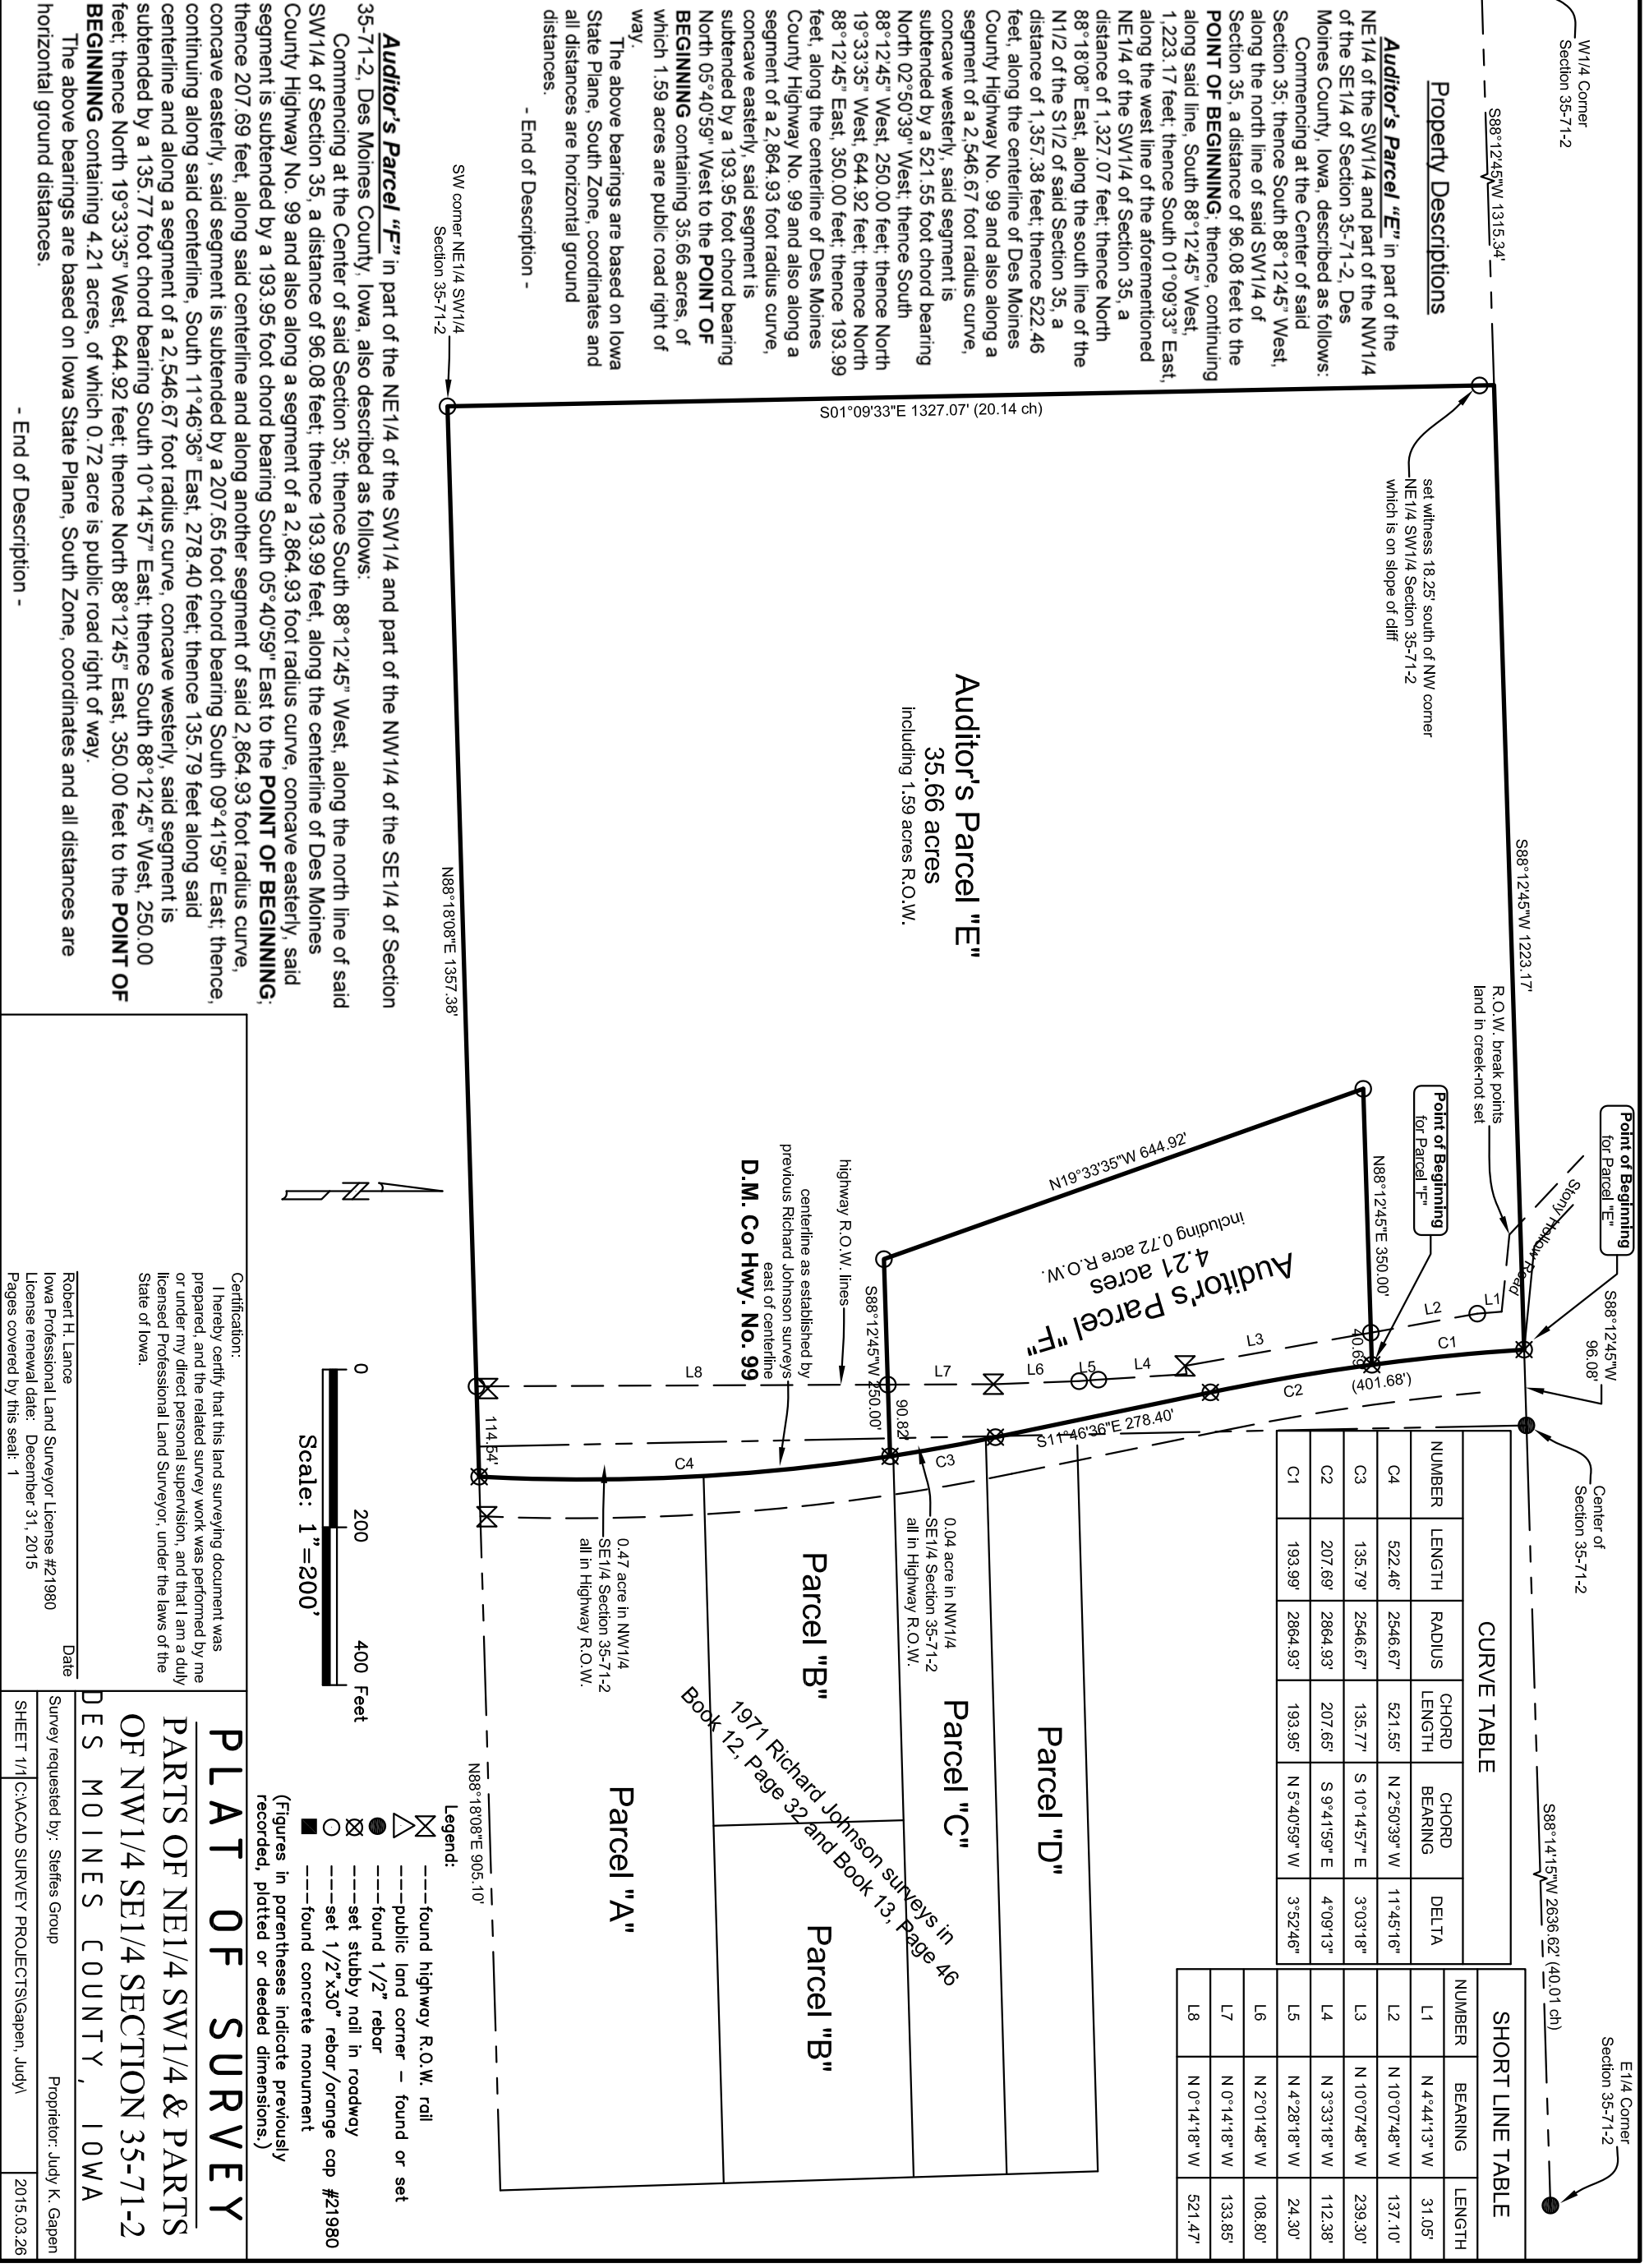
Property Descriptions

Auditor's Parcel "E" in part of the NE1/4 of the SW1/4 and part of the NW1/4 of the SE1/4 of Section 35-71-2, Des Moines County, Iowa, described as follows:

Commencing at the Center of said Section 35; thence South 88°12'45" West, along the north line of said SW1/4 of Section 35, a distance of 96.08 feet to the POINT OF BEGINNING; thence, continuing along said line, South 88°12'45" West, 1,223.17 feet; thence South 01°09'33" East, along the west line of the aforementioned NE1/4 of the SW1/4 of Section 35, a distance of 1,327.07 feet; thence North 88°18'08" East, along the south line of the N1/2 of the S1/2 of said Section 35, a distance of 1,357.38 feet; thence 522.46 feet, along the centerline of Des Moines County Highway No. 99 and also along a segment of a 2,546.67 foot radius curve, concave westerly, said segment is subtended by a 521.55 foot chord bearing North 02°50'39" West; thence South 88°12'45" West, 250.00 feet; thence North 19°33'35" West, 644.92 feet; thence North 88°12'45" East, 350.00 feet; thence 193.99 feet, along the centerline of Des Moines County Highway No. 99 and also along a segment of a 2,864.93 foot radius curve, concave easterly, said segment is subtended by a 193.95 foot chord bearing North 05°40'59" West to the POINT OF BEGINNING containing 35.66 acres, of which 1.59 acres are public road right of way.

The above bearings are based on Iowa State Plane, South Zone, coordinates and all distances are horizontal ground distances.

- End of Description -

Auditor's Parcel "F" in part of the NE1/4 of the SW1/4 and part of the NW1/4 of the SE1/4 of Section 35-71-2, Des Moines County, Iowa, also described as follows:

Commencing at the Center of said Section 35; thence South 88°12'45" West, along the north line of said SW1/4 of Section 35, a distance of 96.08 feet; thence 193.99 feet, along the centerline of Des Moines County Highway No. 99 and also along a segment of a 2,864.93 foot radius curve, concave easterly, said segment is subtended by a 193.95 foot chord bearing South 05°40'59" East to the POINT OF BEGINNING; thence 207.69 feet, along said centerline and along another segment of said 2,864.93 foot radius curve, concave easterly, said segment is subtended by a 207.65 foot chord bearing South 09°41'59" East; thence, continuing along said centerline, South 11°46'36" East, 278.40 feet; thence 135.79 feet along said centerline and along a segment of a 2,546.67 foot radius curve, concave westerly, said segment is subtended by a 135.77 foot chord bearing South 10°14'57" East; thence South 88°12'45" West, 250.00 feet; thence North 19°33'35" West, 644.92 feet; thence North 88°12'45" East, 350.00 feet to the POINT OF BEGINNING containing 4.21 acres, of which 0.72 acre is public road right of way.

The above bearings are based on Iowa State Plane, South Zone, coordinates and all distances are horizontal ground distances.

- End of Description -

W1/4 Corner Section 35-71-2
S88°12'45"W 1315.34'
set witness 18.25' south of NW corner NE1/4 SW1/4 Section 35-71-2 which is on slope of cliff
S01°09'33"E 1327.07' (20.14 ch)
SW corner NE1/4 SW1/4 Section 35-71-2
N88°18'08"E 1357.38'
S88°12'45"W 1223.17'
Auditor's Parcel "E"
35.66 acres
including 1.59 acres R.O.W.
R.O.W. break points land in creek-not set
Point of Beginning for Parcel "E"
Point of Beginning for Parcel "F"
Stony Hollow Road
S88°12'45"W 96.08'
Center of Section 35-71-2
N88°12'45"E 350.00'
N19°33'35"W 644.92'
Auditor's Parcel "F"
4.21 acres
including 0.72 acre R.O.W.
S88°12'45"W 250.00'
highway R.O.W. lines
centerline as established by previous Richard Johnson surveys east of centerline
D.M. Co Hwy. No. 99
L1 L2 L3 L4 L5 L6 L7 L8 C1 C2 C3 C4
40.69'
(401.68')
S11°46'36"E 278.40'
90.82'
114.54'
0.04 acre in NW1/4 SE1/4 Section 35-71-2 all in Highway R.O.W.
0.47 acre in NW1/4 SE1/4 Section 35-71-2 all in Highway R.O.W.
Parcel "D"
Parcel "C"
Parcel "B"
Parcel "B"
Parcel "A"
1971 Richard Johnson surveys in Book 12, Page 32 and Book 13, Page 46
N88°18'08"E 905.10'
S88°14'15"W 2636.62' (40.01 ch)
E1/4 Corner Section 35-71-2

CURVE TABLE
| NUMBER | LENGTH | RADIUS | CHORD LENGTH | CHORD BEARING | DELTA |
|---|---|---|---|---|---|
| C4 | 522.46' | 2546.67' | 521.55' | N 2°50'39" W | 11°45'16" |
| C3 | 135.79' | 2546.67' | 135.77' | S 10°14'57" E | 3°03'18" |
| C2 | 207.69' | 2864.93' | 207.65' | S 9°41'59" E | 4°09'13" |
| C1 | 193.99' | 2864.93' | 193.95' | N 5°40'59" W | 3°52'46" |

SHORT LINE TABLE
| NUMBER | BEARING | LENGTH |
|---|---|---|
| L1 | N 4°44'13" W | 31.05' |
| L2 | N 10°07'48" W | 137.10' |
| L3 | N 10°07'48" W | 239.30' |
| L4 | N 3°33'18" W | 112.38' |
| L5 | N 4°28'18" W | 24.30' |
| L6 | N 2°01'48" W | 108.80' |
| L7 | N 0°4'18" W | 133.85' |
| L8 | N 0°14'18" W | 521.47' |

Scale: 1"=200'
0 200 400 Feet

Legend:
---found highway R.O.W. rail
---public land corner – found or set
---found 1/2" rebar
---set stubby nail in roadway
---set 1/2"x30" rebar/orange cap #21980
---found concrete monument
(Figures in parentheses indicate previously recorded, platted or deeded dimensions.)

Certification:
I hereby certify that this land surveying document was prepared, and the related survey work was performed by me or under my direct personal supervision, and that I am a duly licensed Professional Land Surveyor, under the laws of the State of Iowa.

Robert H. Lance    Date
Iowa Professional Land Surveyor License #21980
License renewal date: December 31, 2015
Pages covered by this seal: 1

PLAT OF SURVEY
PARTS OF NE1/4 SW1/4 & PARTS OF NW1/4 SE1/4 SECTION 35-71-2
DES MOINES COUNTY, IOWA
Survey requested by: Steffes Group    Proprietor: Judy K. Gapen
SHEET 1/1 C:\ACAD SURVEY PROJECTS\Gapen, Judy\ 2015.03.26